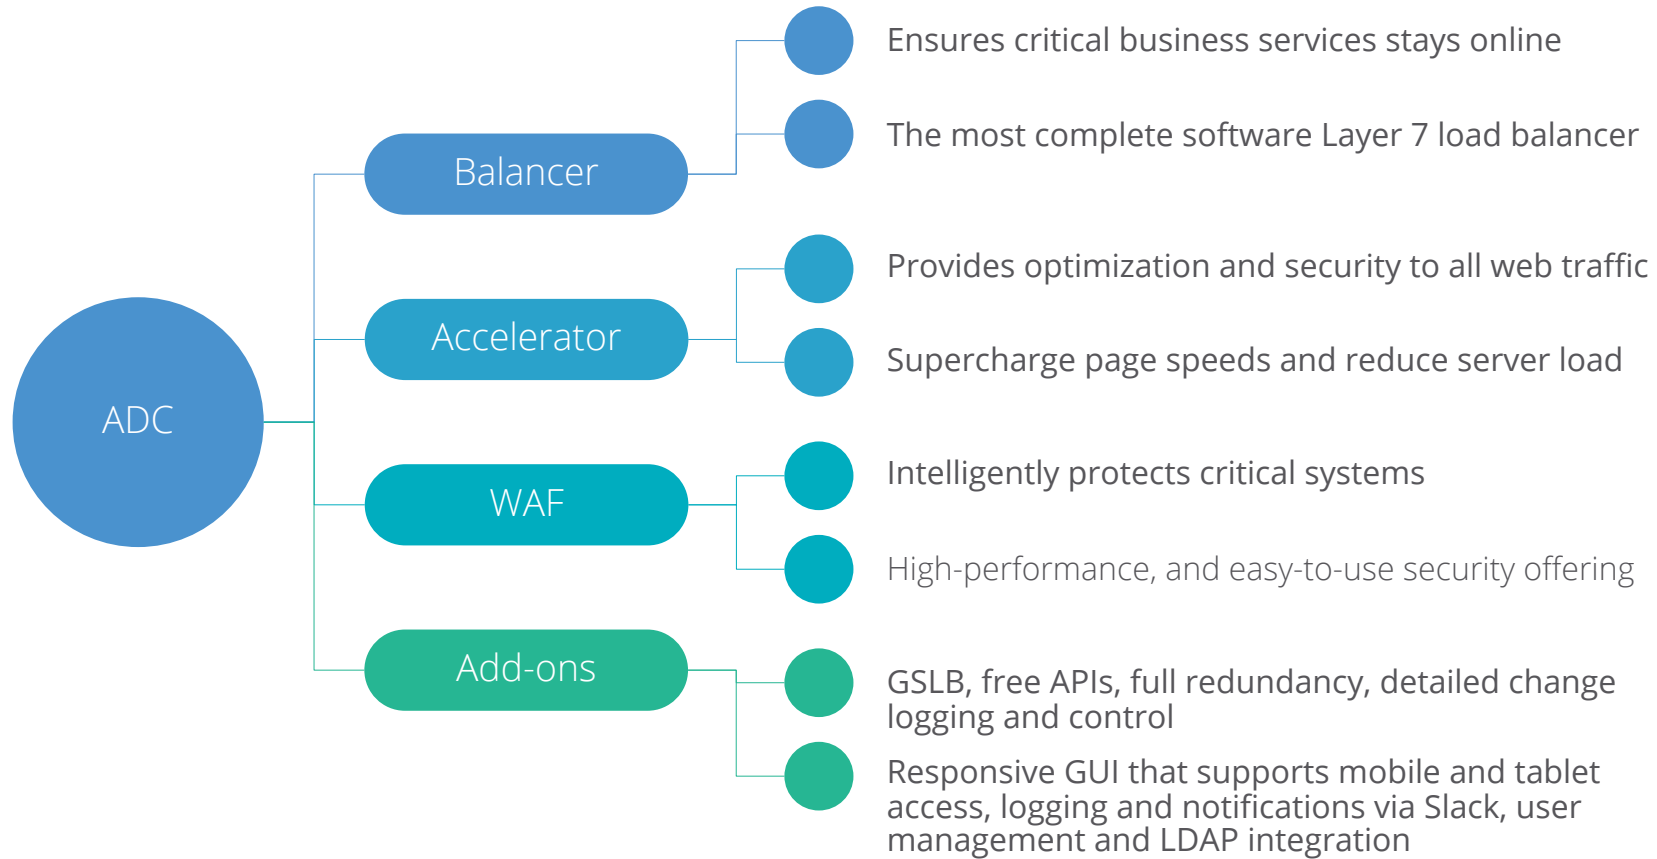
ADC

Balancer

Ensures critical business services stays online

The most complete software Layer 7 load balancer

Accelerator

Provides optimization and security to all web traffic

Supercharge page speeds and reduce server load

WAF

Intelligently protects critical systems

High-performance, and easy-to-use security offering

Add-ons

GSLB, free APIs, full redundancy, detailed change logging and control

Responsive GUI that supports mobile and tablet access, logging and notifications via Slack, user management and LDAP integration